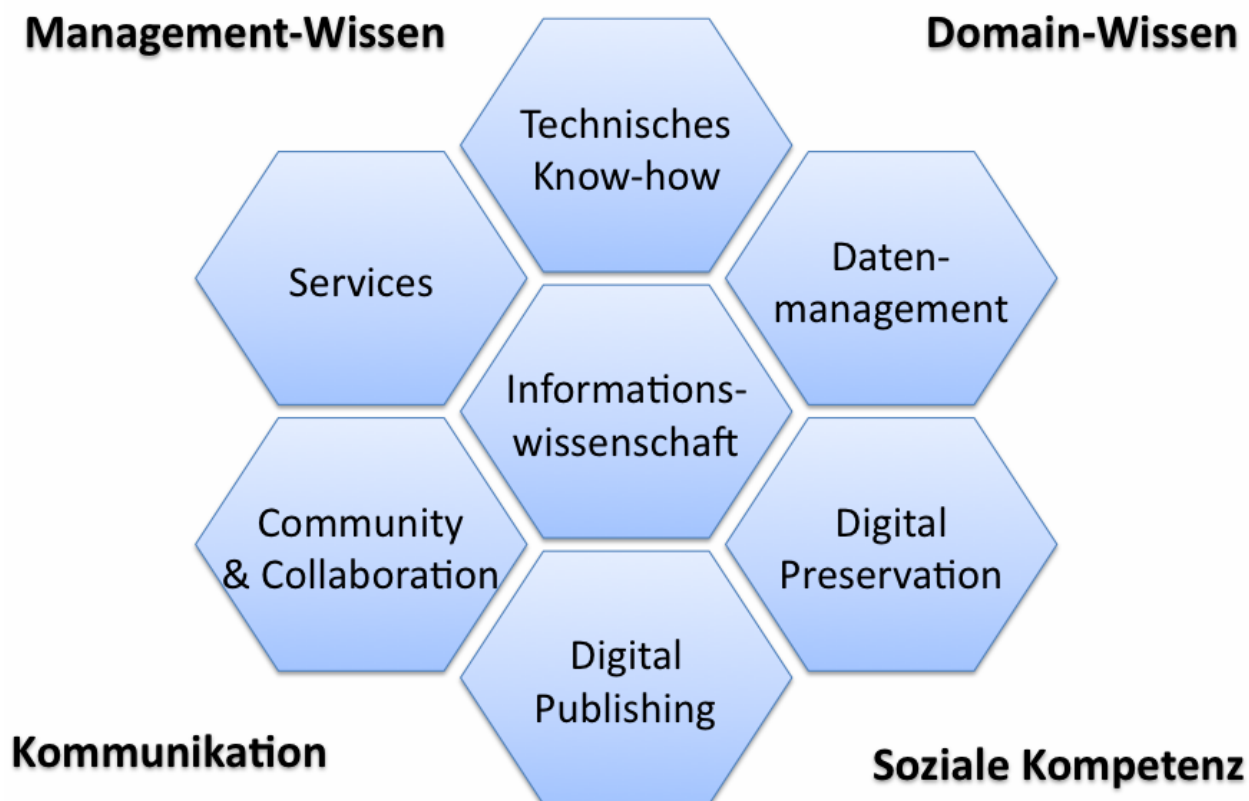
Management-Wissen

Domain-Wissen

Technisches Know-how

Services

Daten-management

Informations-wissenschaft

Community & Collaboration

Digital Preservation

Digital Publishing

Kommunikation

Soziale Kompetenz